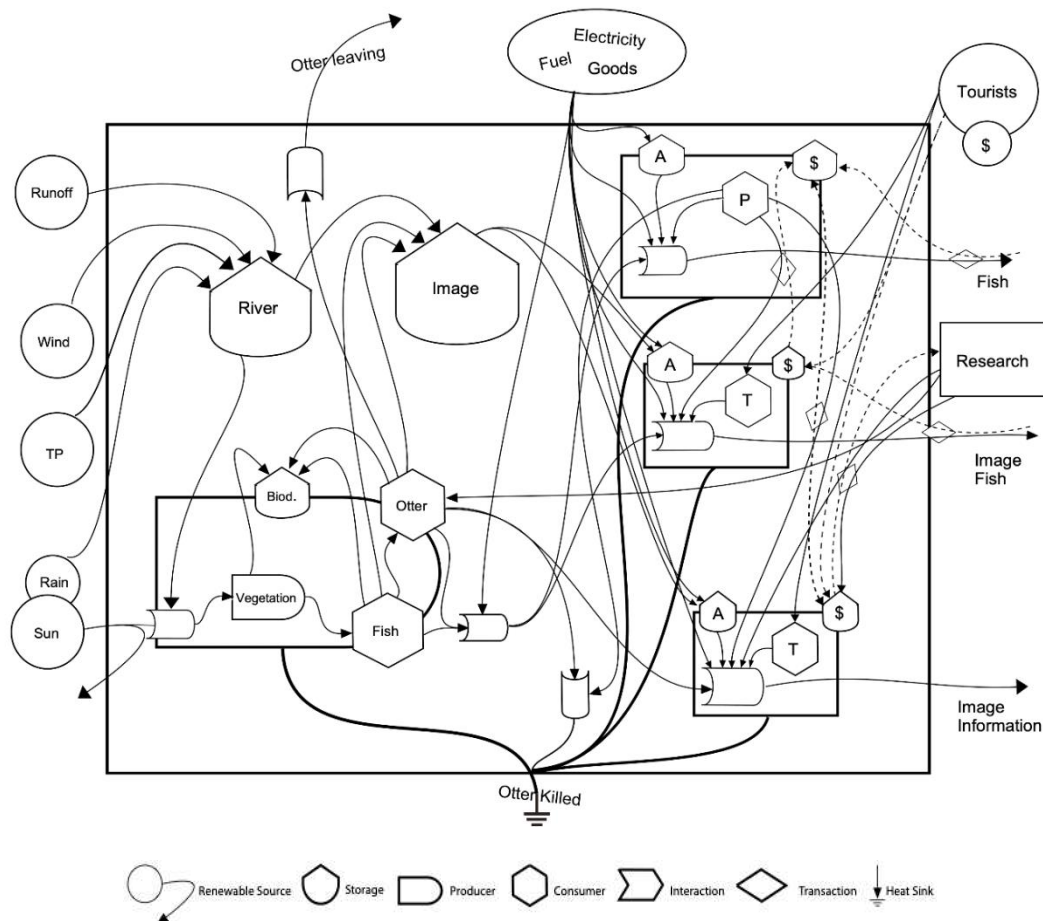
Otter leaving

Electricity
Fuel Goods

Tourists
$

Runoff

Wind

TP

Rain

Sun

River

Image

A

$

P

Fish

A

$

T

Research

Image
Fish

Biod.

Otter

Vegetation

Fish

A

$

T

Image
Information

Otter Killed

Renewable Source Storage Producer Consumer Interaction Transaction Heat Sink